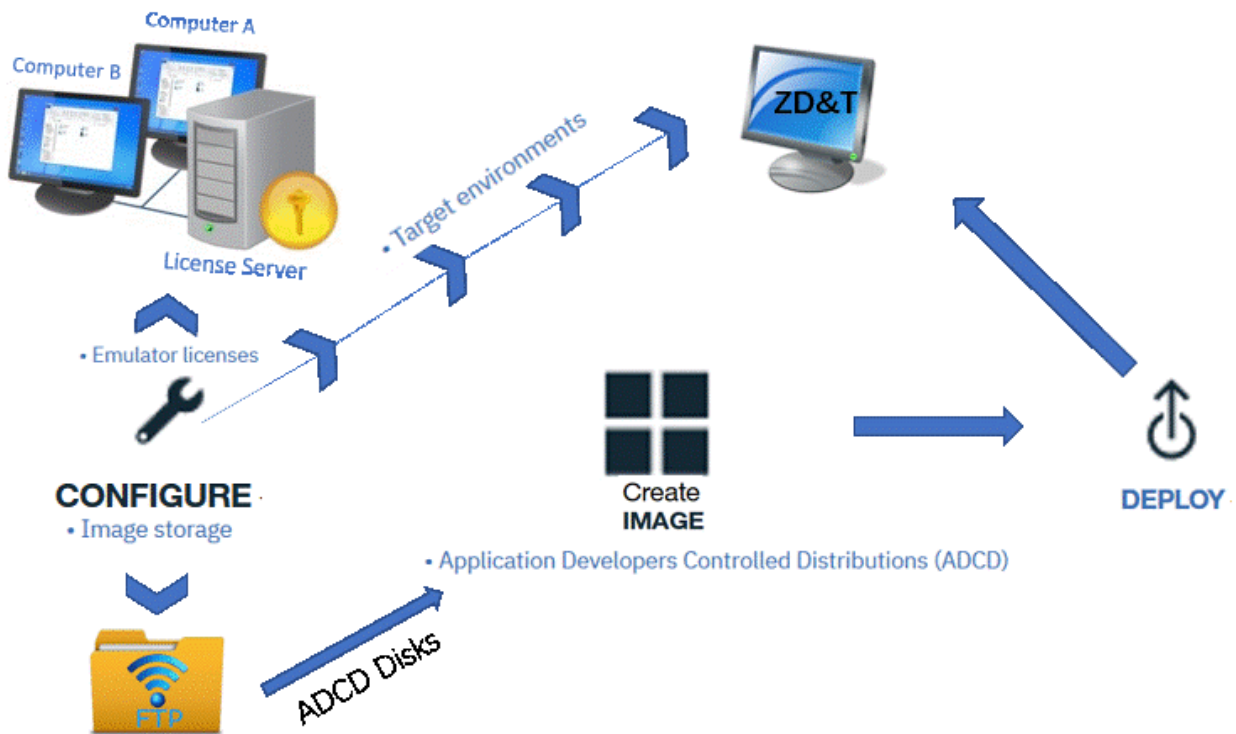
Computer A
Computer B
License Server
• Target environments
ZD&T
• Emulator licenses
CONFIGURE
• Image storage
Create
IMAGE
DEPLOY
• Application Developers Controlled Distributions (ADCD)
FTP
ADCD Disks